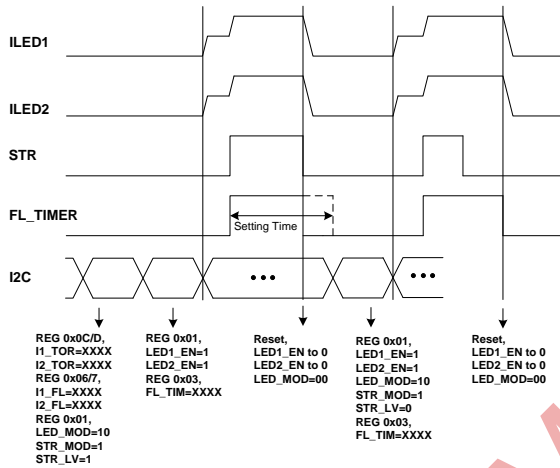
ILED1

ILED2

STR

FL_TIMER

Setting Time

I2C

•••

•••

REG 0x0C/D,
I1_TOR=XXXX
I2_TOR=XXXX
REG 0x06/7,
I1_FL=XXXX
I2_FL=XXXX
REG 0x01,
LED_MOD=10
STR_MOD=1
STR_LV=1

REG 0x01,
LED1_EN=1
LED2_EN=1
REG 0x03,
FL_TIM=XXXX

Reset,
LED1_EN to 0
LED2_EN to 0
LED_MOD=00

REG 0x01,
LED1_EN=1
LED2_EN=1
LED_MOD=10
STR_MOD=1
STR_LV=0
REG 0x03,
FL_TIM=XXXX

Reset,
LED1_EN to 0
LED2_EN to 0
LED_MOD=00